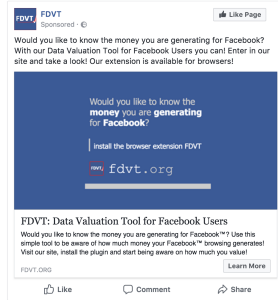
FDVT
FDVT
Sponsored
Like Page

Would you like to know the money you are generating for Facebook? With our Data Valuation Tool for Facebook Users you can! Enter in our site and take a look! Our extension is available for browsers!

Would you like to know the money you are generating for Facebook?

install the browser extension FDVT

FDVT fdvt.org

FDVT: Data Valuation Tool for Facebook Users

Would you like to know the money you are generating for Facebook™? Use this simple tool to be aware of how much money your Facebook™ browsing generates! Visit our site, install the plugin and start being aware on how much you value!

FDVT.ORG
Learn More

Like
Comment
Share